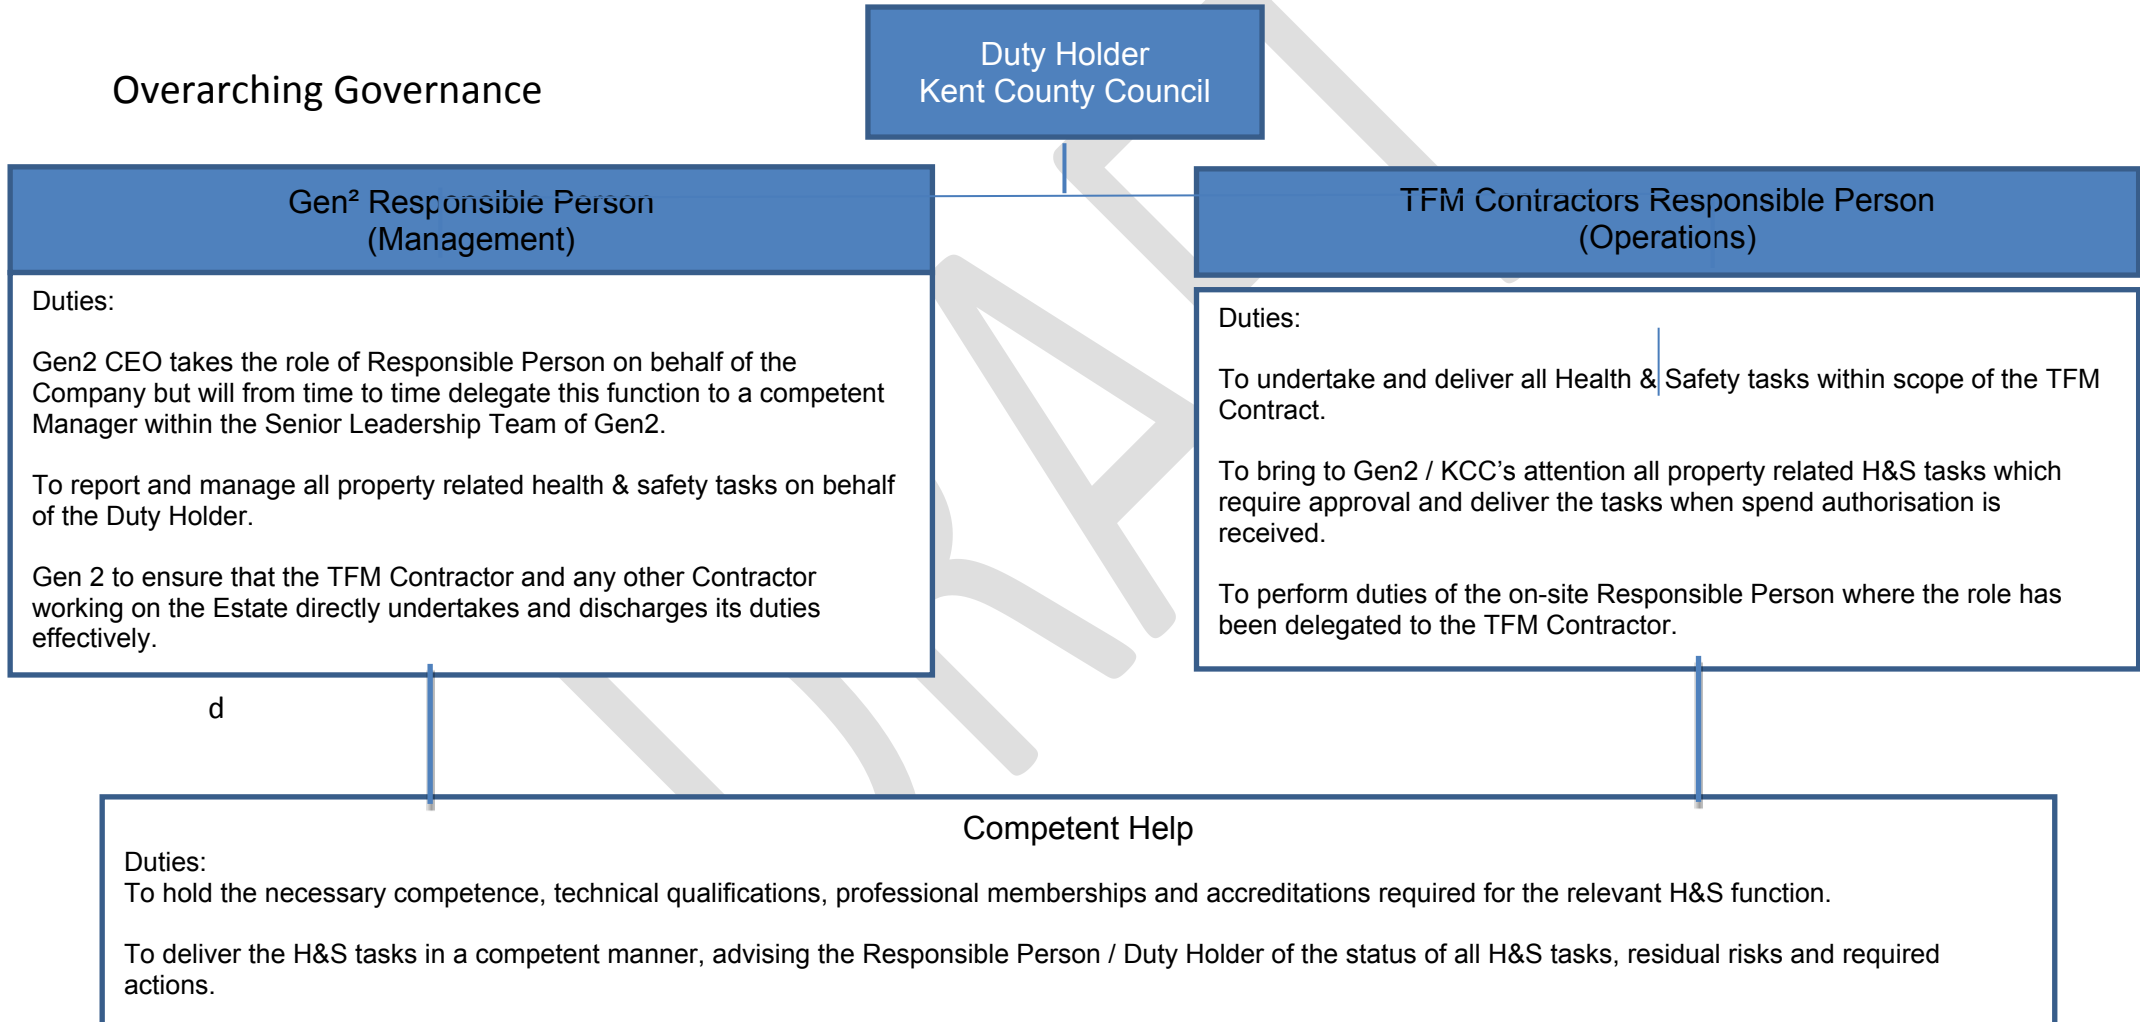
Overarching Governance

Duty Holder
Kent County Council

Gen² Responsible Person
(Management)

Duties:

Gen2 CEO takes the role of Responsible Person on behalf of the Company but will from time to time delegate this function to a competent Manager within the Senior Leadership Team of Gen2.

To report and manage all property related health & safety tasks on behalf of the Duty Holder.

Gen 2 to ensure that the TFM Contractor and any other Contractor working on the Estate directly undertakes and discharges its duties effectively.

d

TFM Contractors Responsible Person
(Operations)

Duties:

To undertake and deliver all Health & Safety tasks within scope of the TFM Contract.

To bring to Gen2 / KCC's attention all property related H&S tasks which require approval and deliver the tasks when spend authorisation is received.

To perform duties of the on-site Responsible Person where the role has been delegated to the TFM Contractor.

Competent Help

Duties:
To hold the necessary competence, technical qualifications, professional memberships and accreditations required for the relevant H&S function.

To deliver the H&S tasks in a competent manner, advising the Responsible Person / Duty Holder of the status of all H&S tasks, residual risks and required actions.